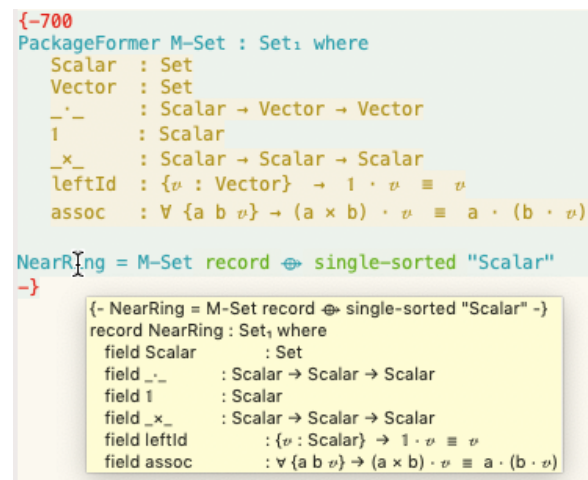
{-700
PackageFormer M-Set : Set₁ where
Scalar : Set
Vector : Set
_·_ : Scalar → Vector → Vector
𝟙 : Scalar
_×_ : Scalar → Scalar → Scalar
leftId : {𝓋 : Vector} → 𝟙 · 𝓋 ≡ 𝓋
assoc : ∀ {a b 𝓋} → (a × b) · 𝓋 ≡ a · (b · 𝓋)

NearRing = M-Set record ⟴ single-sorted "Scalar"
-}

{- NearRing = M-Set record ⟴ single-sorted "Scalar" -}
record NearRing : Set₁ where
field Scalar : Set
field _·_ : Scalar → Scalar → Scalar
field 𝟙 : Scalar
field _×_ : Scalar → Scalar → Scalar
field leftId : {𝓋 : Scalar} → 𝟙 · 𝓋 ≡ 𝓋
field assoc : ∀ {a b 𝓋} → (a × b) · 𝓋 ≡ a · (b · 𝓋)